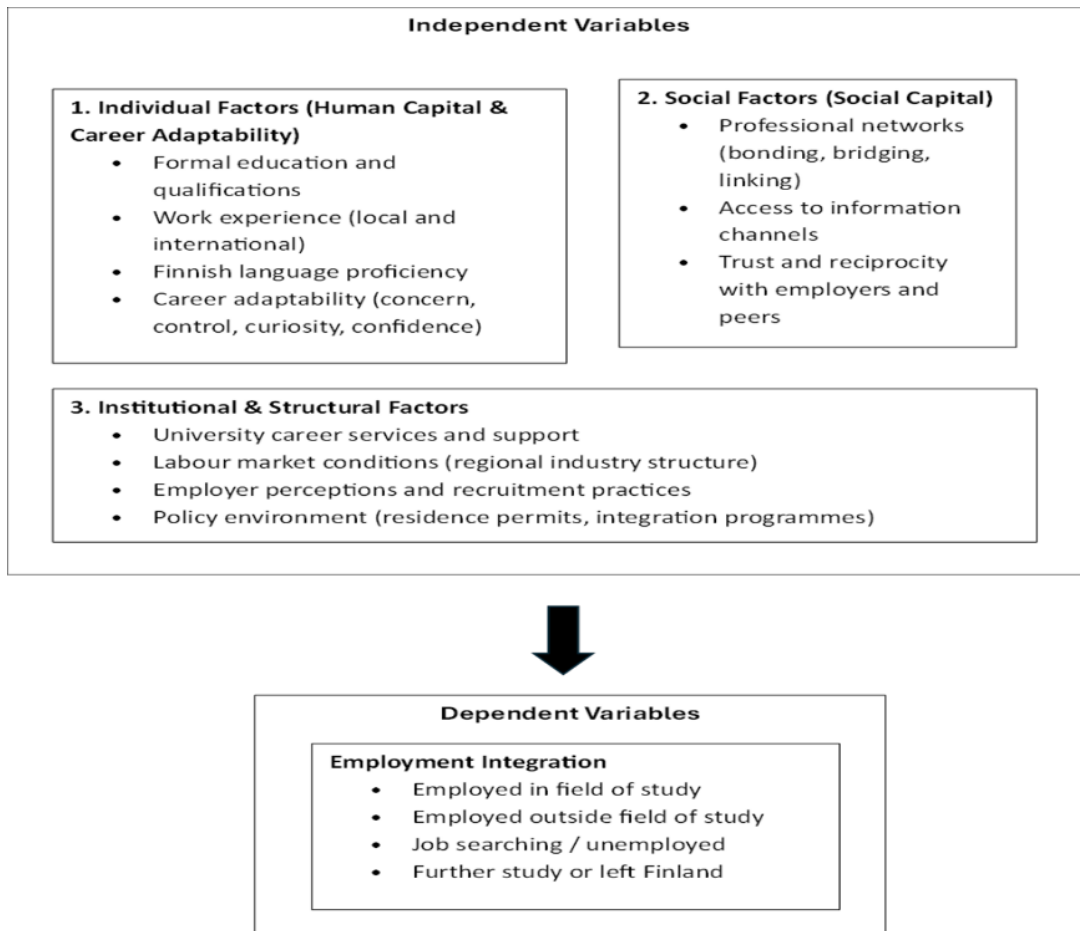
Independent Variables

1. Individual Factors (Human Capital & Career Adaptability)
- Formal education and qualifications
- Work experience (local and international)
- Finnish language proficiency
- Career adaptability (concern, control, curiosity, confidence)

2. Social Factors (Social Capital)
- Professional networks (bonding, bridging, linking)
- Access to information channels
- Trust and reciprocity with employers and peers

3. Institutional & Structural Factors
- University career services and support
- Labour market conditions (regional industry structure)
- Employer perceptions and recruitment practices
- Policy environment (residence permits, integration programmes)

Dependent Variables

Employment Integration
- Employed in field of study
- Employed outside field of study
- Job searching / unemployed
- Further study or left Finland